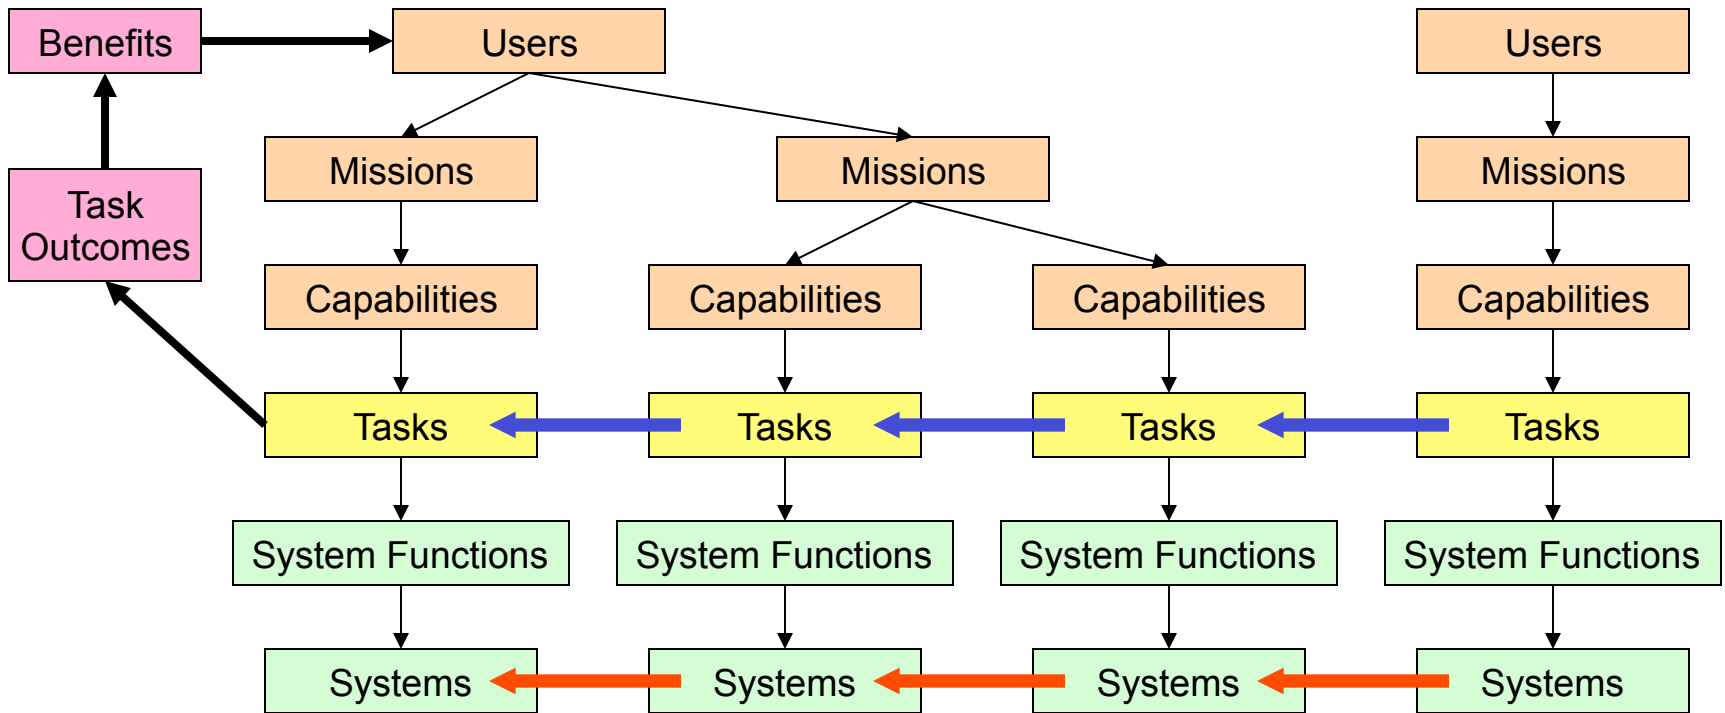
Benefits

Users

Users

Task Outcomes

Missions

Missions

Missions

Capabilities

Capabilities

Capabilities

Capabilities

Tasks

Tasks

Tasks

Tasks

System Functions

System Functions

System Functions

System Functions

Systems

Systems

Systems

Systems